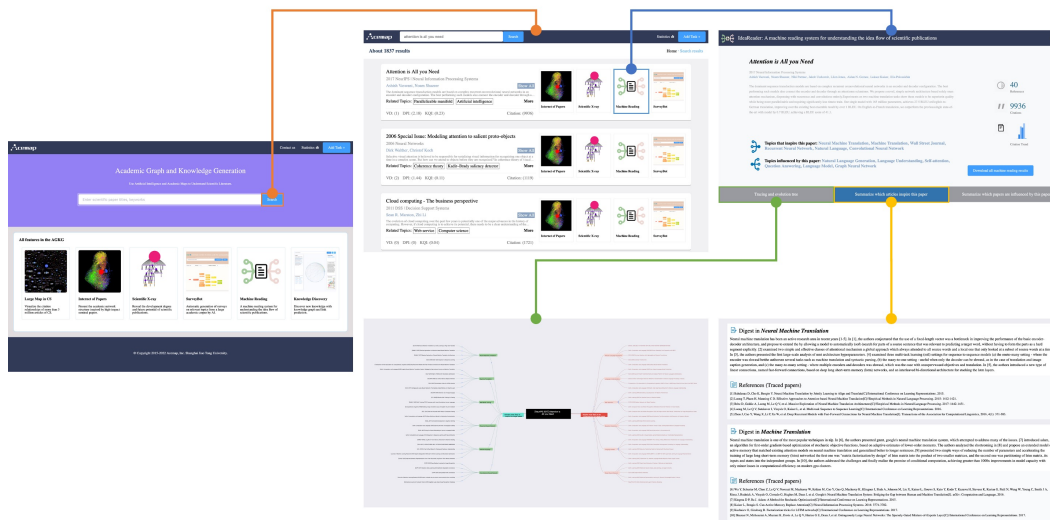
Acemap

Contact us Statistics Add Task

Academic Graph and Knowledge Generation

Use Artificial Intelligence to Analyze Massive Unstructured Scientific Literature

Search

All features in the AGKG

Large Map in CS

Internet of Papers

Scientific X-ray

SurveyBot

Machine Reading

Knowledge Discovery

© Copyright 2015-2020 Acemap, Inc. Shanghai Jiao Tong University.

Acemap

attention is all you need

Search

Statistics Add Task

About 3837 results

Home / Search results

Attention is All you Need

2017 NeurIPS | Neural Information Processing Systems

Related Topics: Parallelizable manifold Artificial intelligence More

VIS (11) DPL (2.38) RQI (0.23) Citation: (9936)

Internet of Papers

Scientific X-ray

Machine Reading

SurveyBot

2006 Special Issue: Modeling attention to salient proto-objects

2006 Neural Networks

Related Topics: Coherence theory Rabb-Healy saliency detector More

VIS (2) DPL (1.44) RQI (0.01) Citation: (1118)

Cloud computing - The business perspective

2011 DSS | Decision Support Systems

Related Topics: Web service Computer science More

VIS (0) DPL (0) RQI (0.04) Citation: (1772)

IdeaReader: A machine reading system for understanding the idea flow of scientific publications

Attention is All you Need

40

References

9936

Citations

Citation Trend

Topics that inspire this paper: Neural Machine Translation, Machine Translation, Web Neural Network, Recurrent Neural Network, Natural Language, Convolutional Neural Network

Topics influenced by this paper: Natural Language Generation, Language Understanding, Self attention, Question answering, Language Model, Graph Neural Network

Download all machine reading results

Tracing and evolution tree

Summarize which articles inspire this paper

Summarize which papers are influenced by this paper

Digest in Neural Machine Translation

References (Traced papers)

Digest in Machine Translation

References (Traced papers)